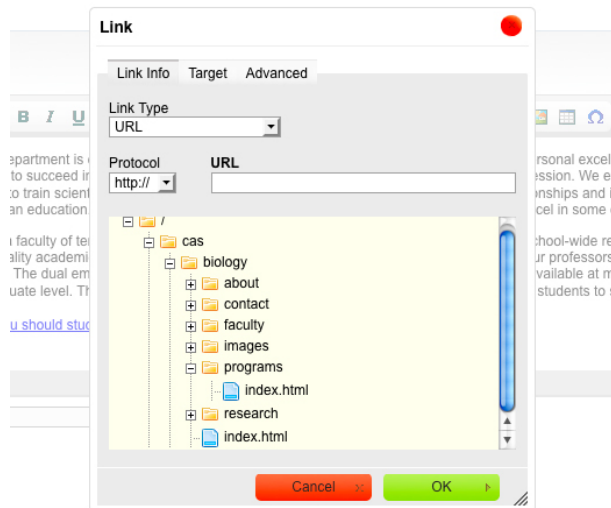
Link

Link Info Target Advanced

Link Type
URL

Protocol
http://

URL

/
cas
biology
about
contact
faculty
images
programs
index.html
research
index.html

Cancel
OK

B I U

epartment is
to succeed i
to train scient
an education.

n faculty of te
ality academi
The dual em
uate level. Th

u should stu

rsonal excel
ession. We e
enships and i
cel in some

chool-wide re
ur professors
vailable at m
students to s